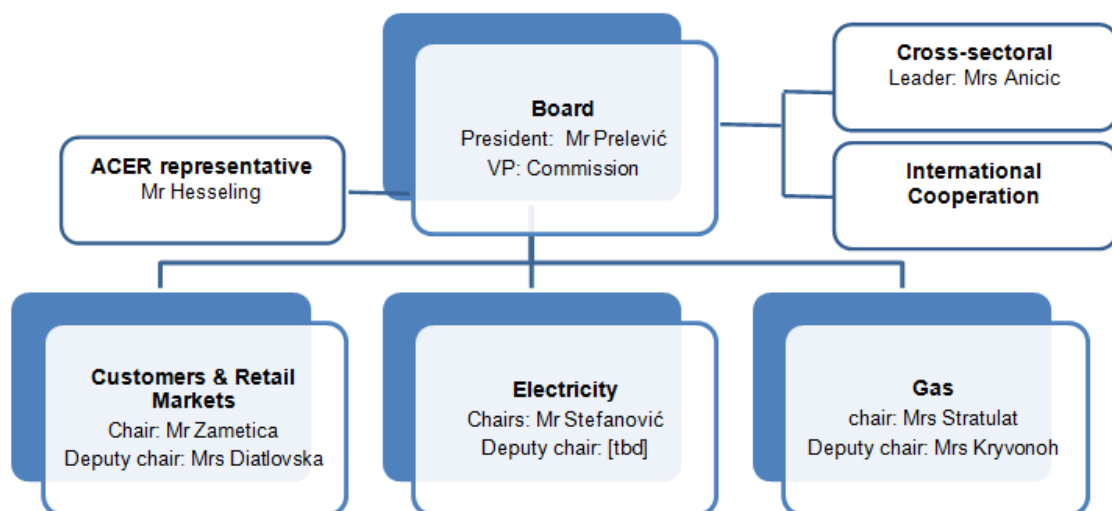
Board
President: Mr Prelević
VP: Commission

Cross-sectoral
Leader: Mrs Anicic

International Cooperation

ACER representative
Mr Hesseling

Customers & Retail Markets
Chair: Mr Zametica
Deputy chair: Mrs Diatlovska

Electricity
Chairs: Mr Stefanović
Deputy chair: [tbd]

Gas
chair: Mrs Stratulat
Deputy chair: Mrs Kryvonoh